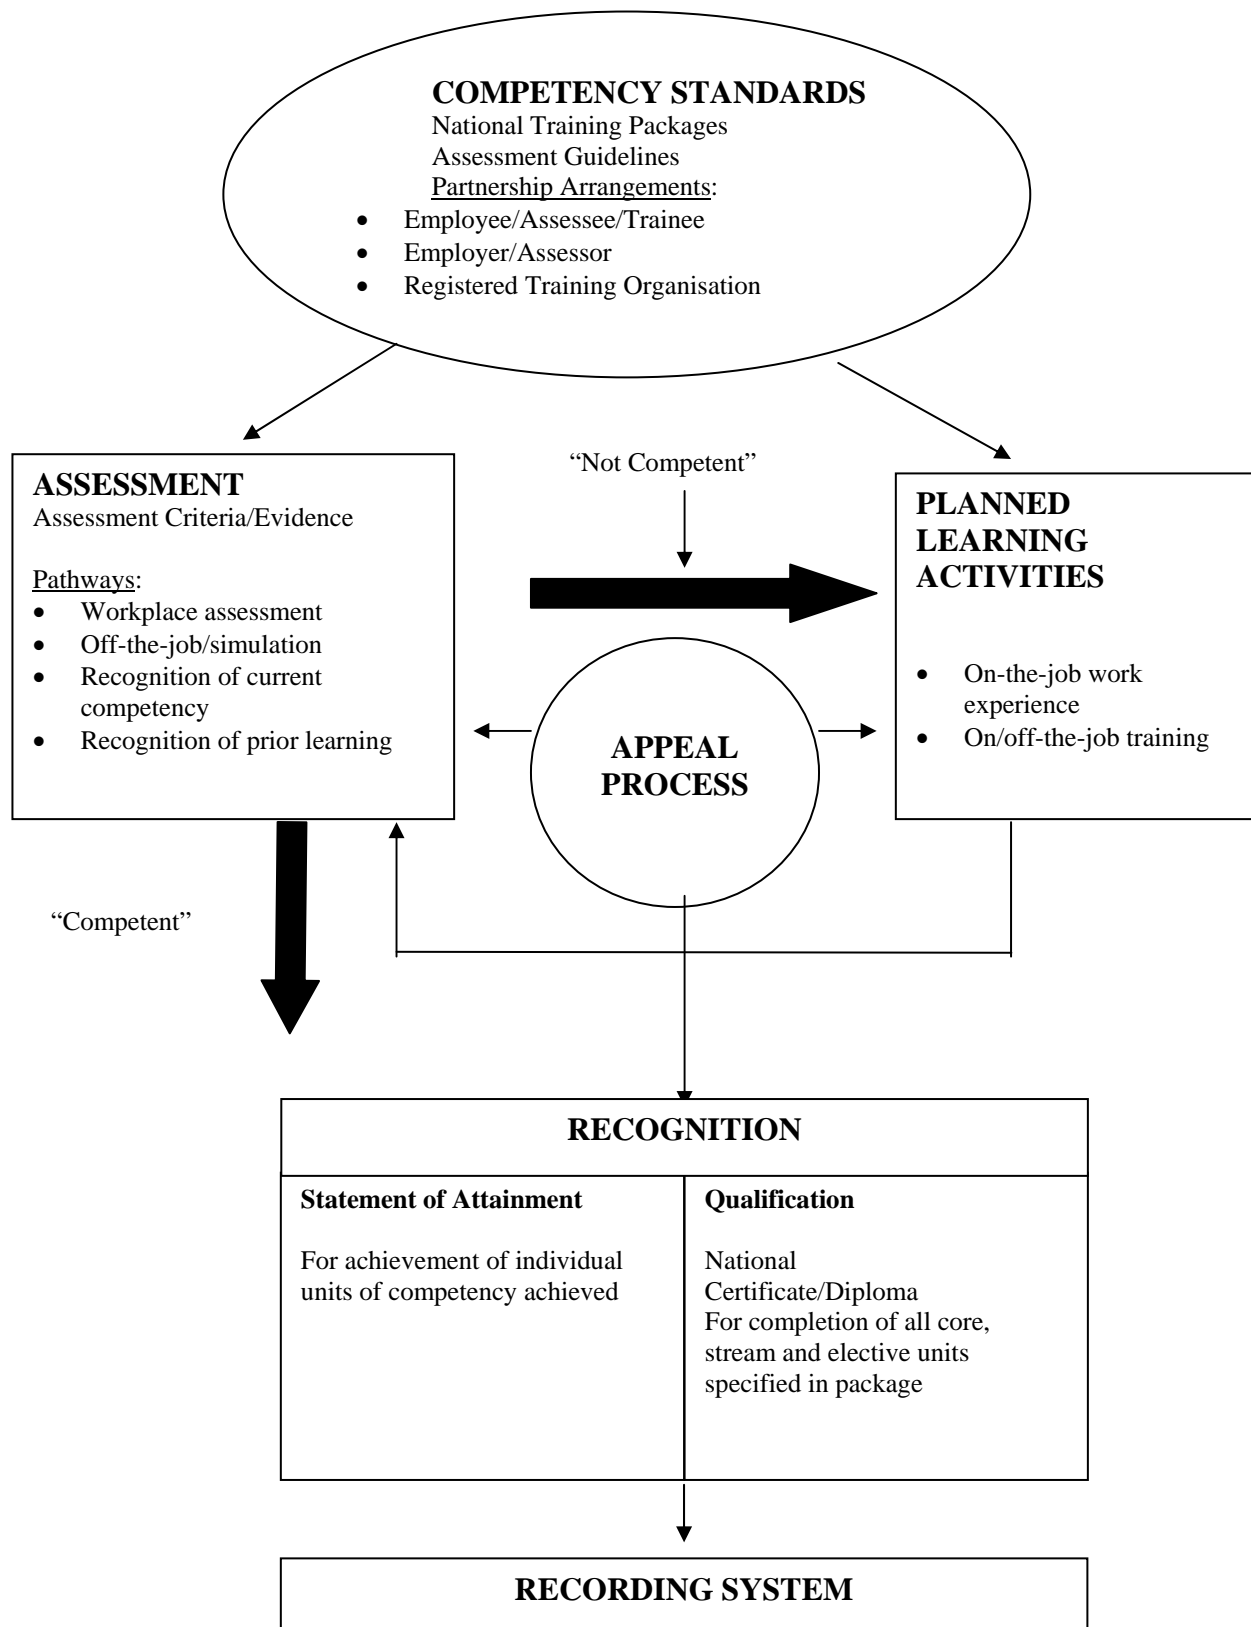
**COMPETENCY STANDARDS**
National Training Packages
Assessment Guidelines
Partnership Arrangements:
- Employee/Assessee/Trainee
- Employer/Assessor
- Registered Training Organisation

**ASSESSMENT**
Assessment Criteria/Evidence

Pathways:
- Workplace assessment
- Off-the-job/simulation
- Recognition of current competency
- Recognition of prior learning

"Not Competent"

**PLANNED LEARNING ACTIVITIES**
- On-the-job work experience
- On/off-the-job training

**APPEAL PROCESS**

"Competent"

| **RECOGNITION** | |
|---|---|
| **Statement of Attainment**<br><br>For achievement of individual units of competency achieved | **Qualification**<br><br>National Certificate/Diploma<br>For completion of all core, stream and elective units specified in package |

**RECORDING SYSTEM**